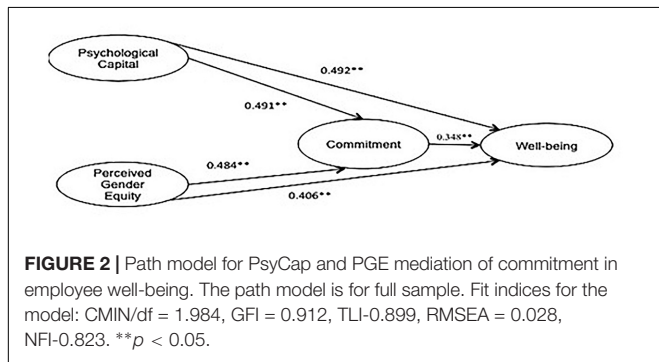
Psychological Capital

0.492**

0.491**

Commitment

0.348**

Well-being

0.484**

Perceived Gender Equity

0.406**

**FIGURE 2 |** Path model for PsyCap and PGE mediation of commitment in employee well-being. The path model is for full sample. Fit indices for the model: CMIN/df = 1.984, GFI = 0.912, TLI-0.899, RMSEA = 0.028, NFI-0.823. $^{**}p < 0.05$.